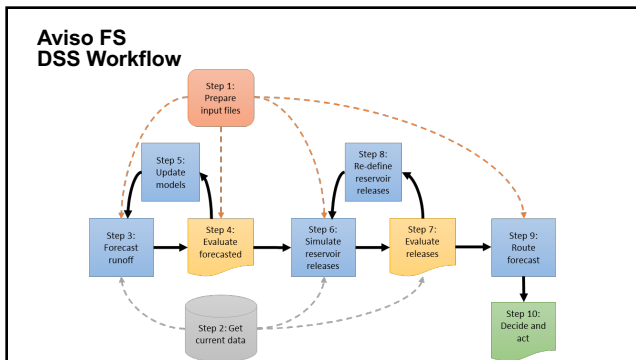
Aviso FS
DSS Workflow

Step 1:
Prepare
input files

Step 5:
Update
models

Step 8:
Re-define
reservoir
releases

Step 3:
Forecast
runoff

Step 4:
Evaluate
forecasted

Step 6:
Simulate
reservoir
releases

Step 7:
Evaluate
releases

Step 9:
Route
forecast

Step 2: Get
current data

Step 10:
Decide and
act